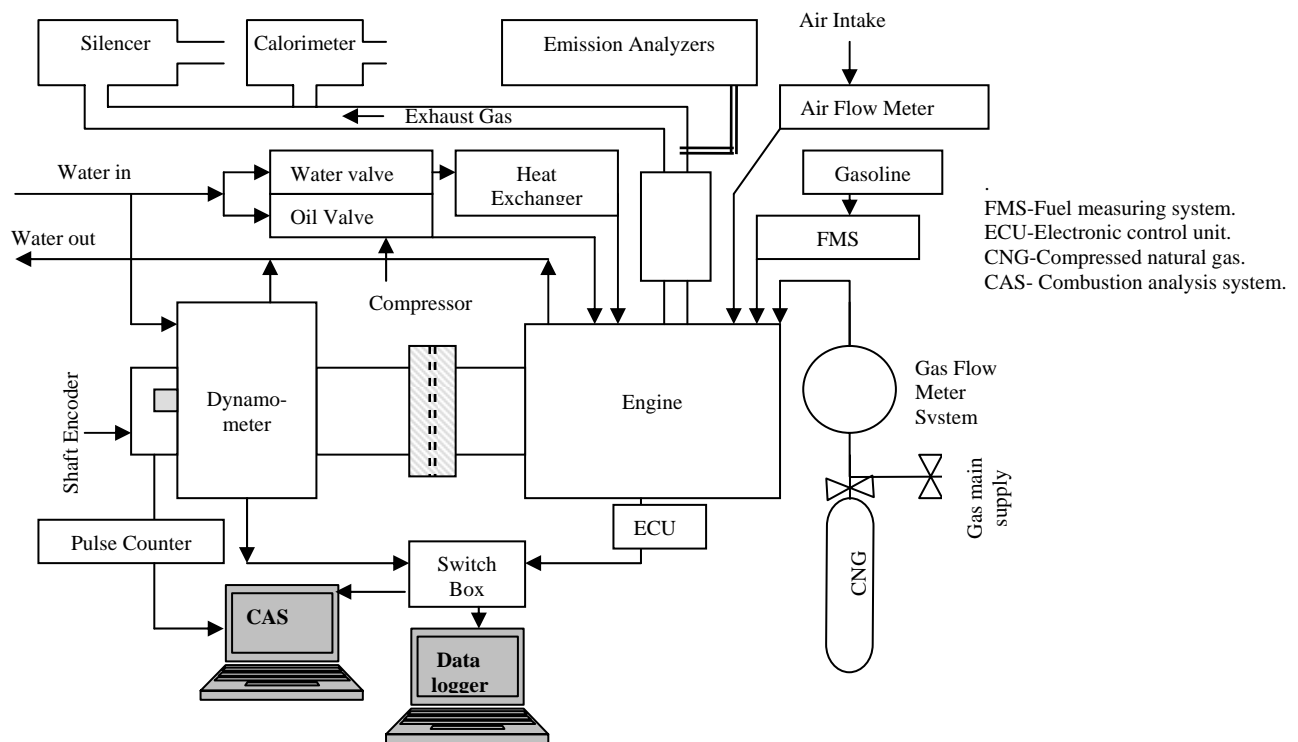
Silencer
Calorimeter
Emission Analyzers
Air Intake
Exhaust Gas
Air Flow Meter
Water in
Water valve
Heat Exchanger
Oil Valve
Gasoline
.
FMS-Fuel measuring system.
ECU-Electronic control unit.
CNG-Compressed natural gas.
CAS- Combustion analysis system.
Water out
FMS
Compressor
Shaft Encoder
Dynamo-meter
Engine
Gas Flow Meter Svstem
Gas main supply
CNG
ECU
Pulse Counter
Switch Box
CAS
Data logger